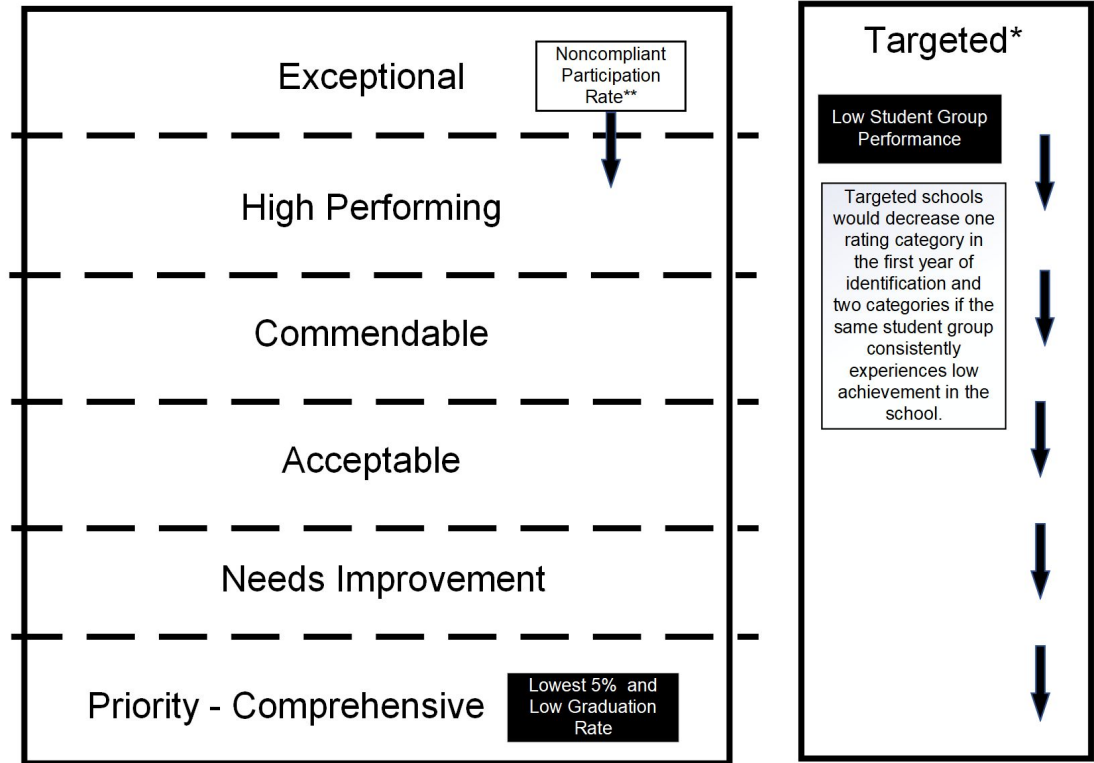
Exceptional

Noncompliant Participation Rate**

High Performing

Commendable

Acceptable

Needs Improvement

Priority - Comprehensive

Lowest 5% and Low Graduation Rate

Targeted*

Low Student Group Performance

Targeted schools would decrease one rating category in the first year of identification and two categories if the same student group consistently experiences low achievement in the school.